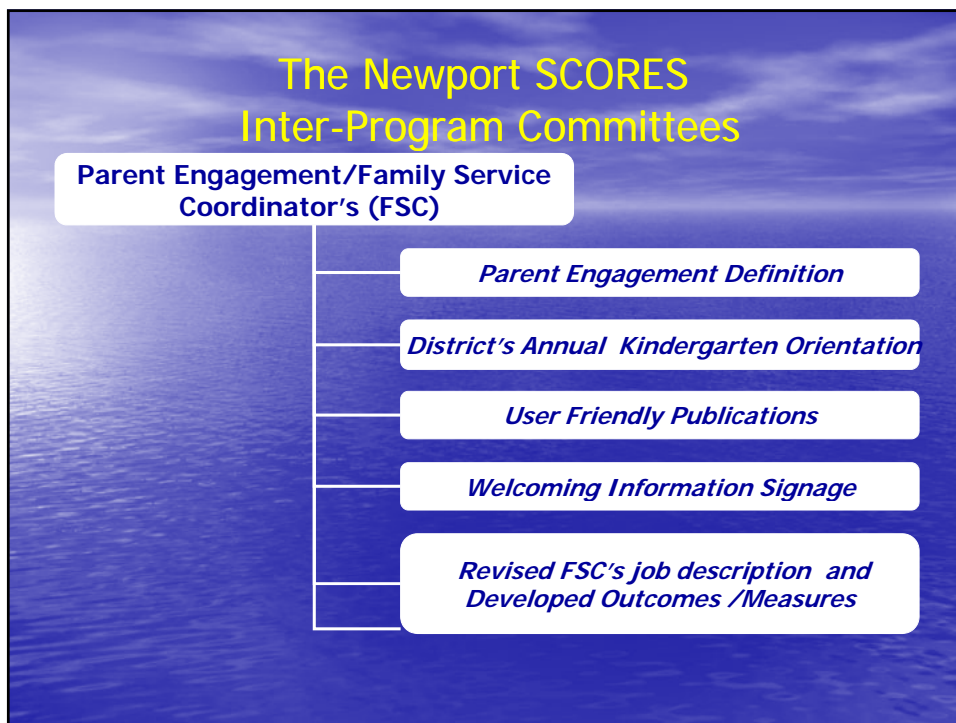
The Newport SCORES
Inter-Program Committees

Parent Engagement/Family Service Coordinator's (FSC)

Parent Engagement Definition

District's Annual Kindergarten Orientation

User Friendly Publications

Welcoming Information Signage

Revised FSC's job description and Developed Outcomes /Measures